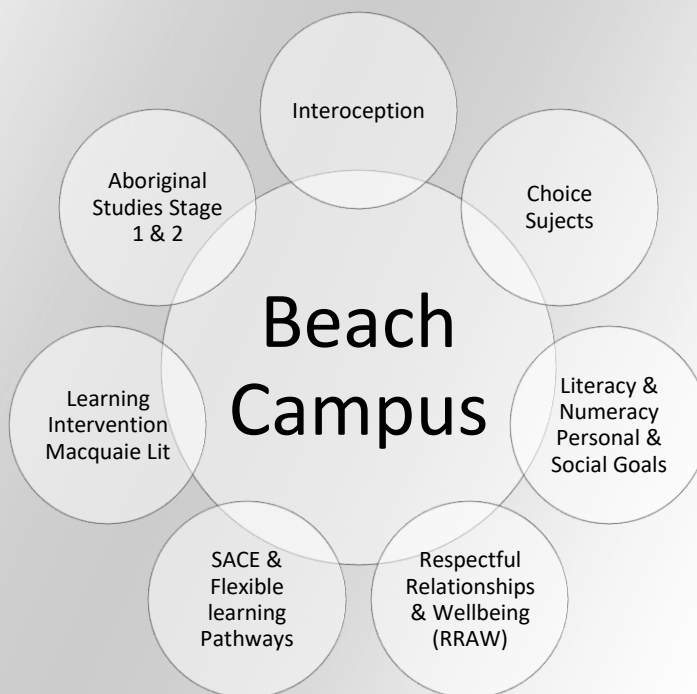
Beach Campus

Interoception

Choice Sujects

Literacy & Numeracy Personal & Social Goals

Respectful Relationships & Wellbeing (RRAW)

SACE & Flexible learning Pathways

Learning Intervention Macquaie Lit

Aboriginal Studies Stage 1 & 2